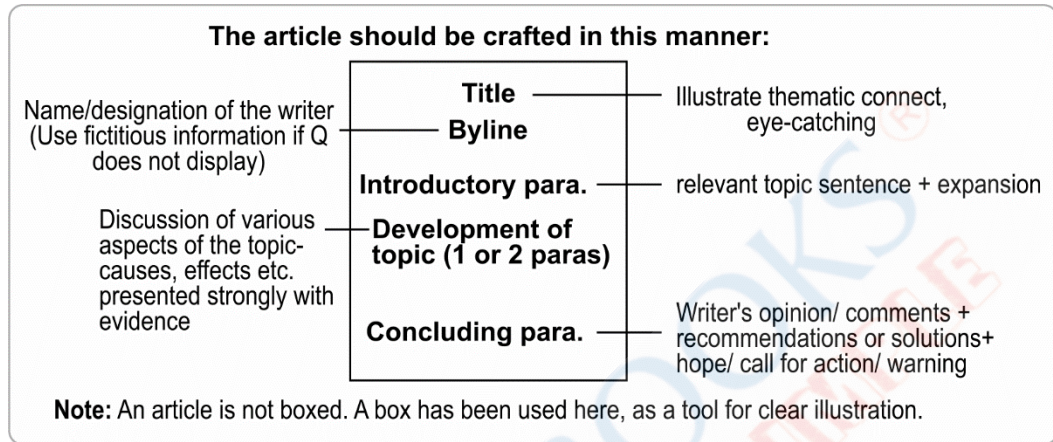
The article should be crafted in this manner:

Title — Illustrate thematic connect, eye-catching

Name/designation of the writer (Use fictitious information if Q does not display) — Byline

Introductory para. — relevant topic sentence + expansion

Discussion of various aspects of the topic- causes, effects etc. presented strongly with evidence — Development of topic (1 or 2 paras)

Concluding para. — Writer's opinion/ comments + recommendations or solutions+ hope/ call for action/ warning

Note: An article is not boxed. A box has been used here, as a tool for clear illustration.